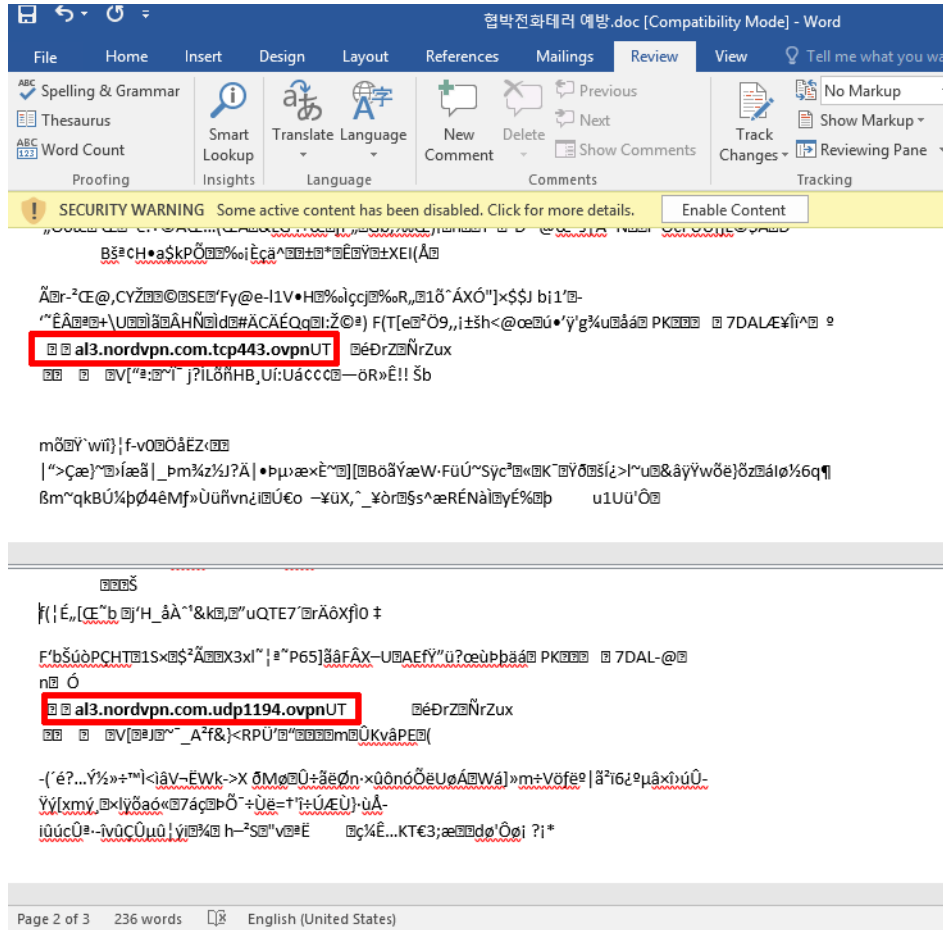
협박전화테러 예방.doc [Compatibility Mode] - Word

File Home Insert Design Layout References Mailings Review View Tell me what you wa

Spelling & Grammar
Thesaurus
Word Count
Proofing

Smart Lookup
Insights

Translate Language
Language

New Comment Delete Previous Next Show Comments
Comments

Track Changes
No Markup
Show Markup
Reviewing Pane
Tracking

SECURITY WARNING Some active content has been disabled. Click for more details. Enable Content

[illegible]

Bš²¢H•a$kPÕ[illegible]%₀ìÈçä^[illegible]±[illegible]*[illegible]ÊÐ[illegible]±XEI(Å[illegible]

Ã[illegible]r-²Œ@,CYŽ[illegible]©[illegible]SE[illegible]'Fy@e-l1V•H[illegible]%₀ìçcj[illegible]%₀R„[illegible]1õ^ÁXÓ"]×$$J bị1'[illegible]-'˜ÊÂ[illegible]+\U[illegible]lã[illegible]ÂHÑ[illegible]id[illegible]#ÄCÄÉQq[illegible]:Ž©²) F(T[e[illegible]²Ö9„¡±šh<@œ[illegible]ú•'ÿ'g¾u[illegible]åá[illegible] PK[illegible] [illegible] 7DALÆ¥Îî^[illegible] º

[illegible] al3.nordvpn.com.tcp443.ovpnUT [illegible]éÐrZ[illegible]ÑrZux

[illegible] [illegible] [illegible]V["ª:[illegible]˜Ï¯ j?ÌLÕñHB¸Uí:Uá¢¢¢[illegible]—õR»Ê!! Šb

mõ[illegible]Ÿ`wïî}¦f-v0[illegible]ÖåËZ‹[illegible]

|˜>Çæ}˜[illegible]›Íæã|_Þm¾z½J?Ä|•Þµ›æ×È˜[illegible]][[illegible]BöãŸæW·FüÚ˜Sÿc³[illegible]«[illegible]K¯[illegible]Ÿð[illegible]šÍ¿>l~u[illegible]&âÿŸwõë}õz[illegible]áIø½6q¶

ßm~qkBÚ¼þØ4êMf»ÙüñÝvn¿ì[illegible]Ú€o –¥üX,ˆ_¥òr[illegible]s^æRÉNàÌ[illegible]yÉ%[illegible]þ u1Uü'Ô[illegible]

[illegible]Š

f(¦É„[Œ˜b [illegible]j'H_åÀ^'&k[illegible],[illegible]"uQTE7´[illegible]rÄõXfÌ0 ‡

F'bŠúòPÇHT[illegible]1S×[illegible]$²Ã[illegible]X3xl˜¦ª˜P65]ãâFÂX–U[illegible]AEfŸ"ü?œùÞbäá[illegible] PK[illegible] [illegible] 7DAL-@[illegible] n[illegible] Ó

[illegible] al3.nordvpn.com.udp1194.ovpnUT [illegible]éÐrZ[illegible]ÑrZux

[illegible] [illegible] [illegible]V[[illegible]ªJ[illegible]˜¯_A²f&}<RPÜ'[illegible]"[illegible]m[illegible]ÜKvâPE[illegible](

-(´é?…Ý½»÷™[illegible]<îâV¬ÉWk->X ðMø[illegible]Û÷ãëØn·×ûònóÕëUøÁ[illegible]Wá]»m÷Vöfëº|ã²ï6¿ºµâ×î›úÛ-Ÿý[xmý¸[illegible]×lÿõaó«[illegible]7áç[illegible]PÕ¯÷Üë=†'ï÷ÚÆÙ}·ùÅ-iûúcÛª·îvûÇÛµû¦ýi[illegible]¾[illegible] h–²S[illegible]"v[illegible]ªË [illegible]ç¼Ê…KT€3;æ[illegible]dø'Ôø¡ ?¡*

Page 2 of 3 236 words English (United States)